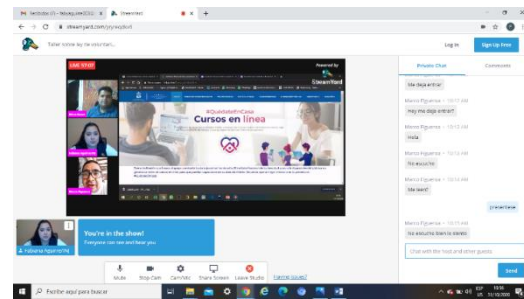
Recibidos (1) - fabiana...
StreamYard
streamyard.com/...
Taller tutoría by mi escritorio...
Log in
Sign Up Free
LIVE STUDIO
Powered by StreamYard
#QuédateEnCasa
Cursos en línea
Private Chat
Comments
Me deja entrar
Marco Figueroa · 10:17 AM
Hay me deja entrar?
Marco Figueroa · 10:17 AM
Hola
Marco Figueroa · 10:18 AM
No escucho
Marco Figueroa · 10:18 AM
Me leen?
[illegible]
Marco Figueroa · 10:19 AM
No escucho bien la de la mano
Chat with the host and other guests
Send
Fabiana Aguirre (Yo)
You're in the show!
Everyone can see and hear you.
Mute
Stop Cam
Cam/Mic
Share Screen
Leave Studio
Permit issues?
Escribe aquí para buscar
ESP
10:19